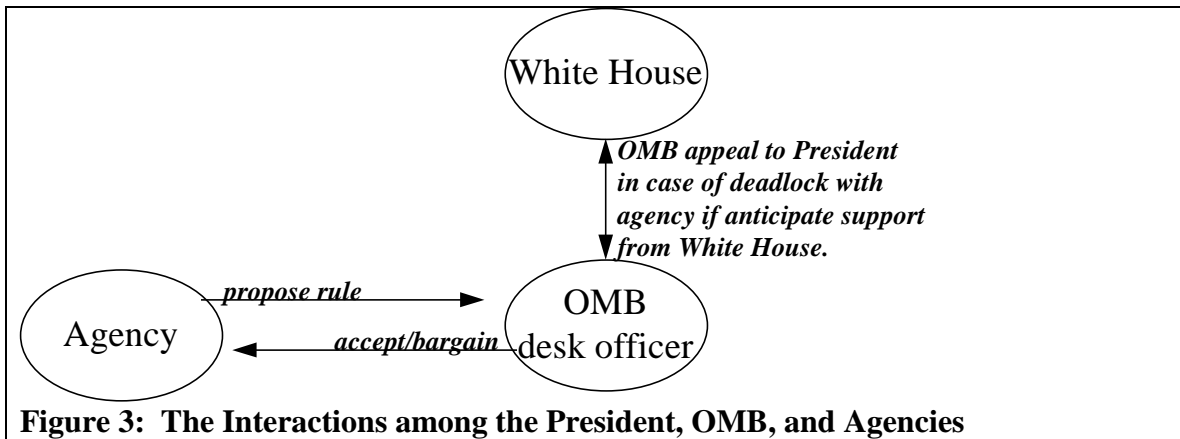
White House

OMB appeal to President in case of deadlock with agency if anticipate support from White House.

propose rule

Agency

accept/bargain

OMB
desk officer

Figure 3: The Interactions among the President, OMB, and Agencies